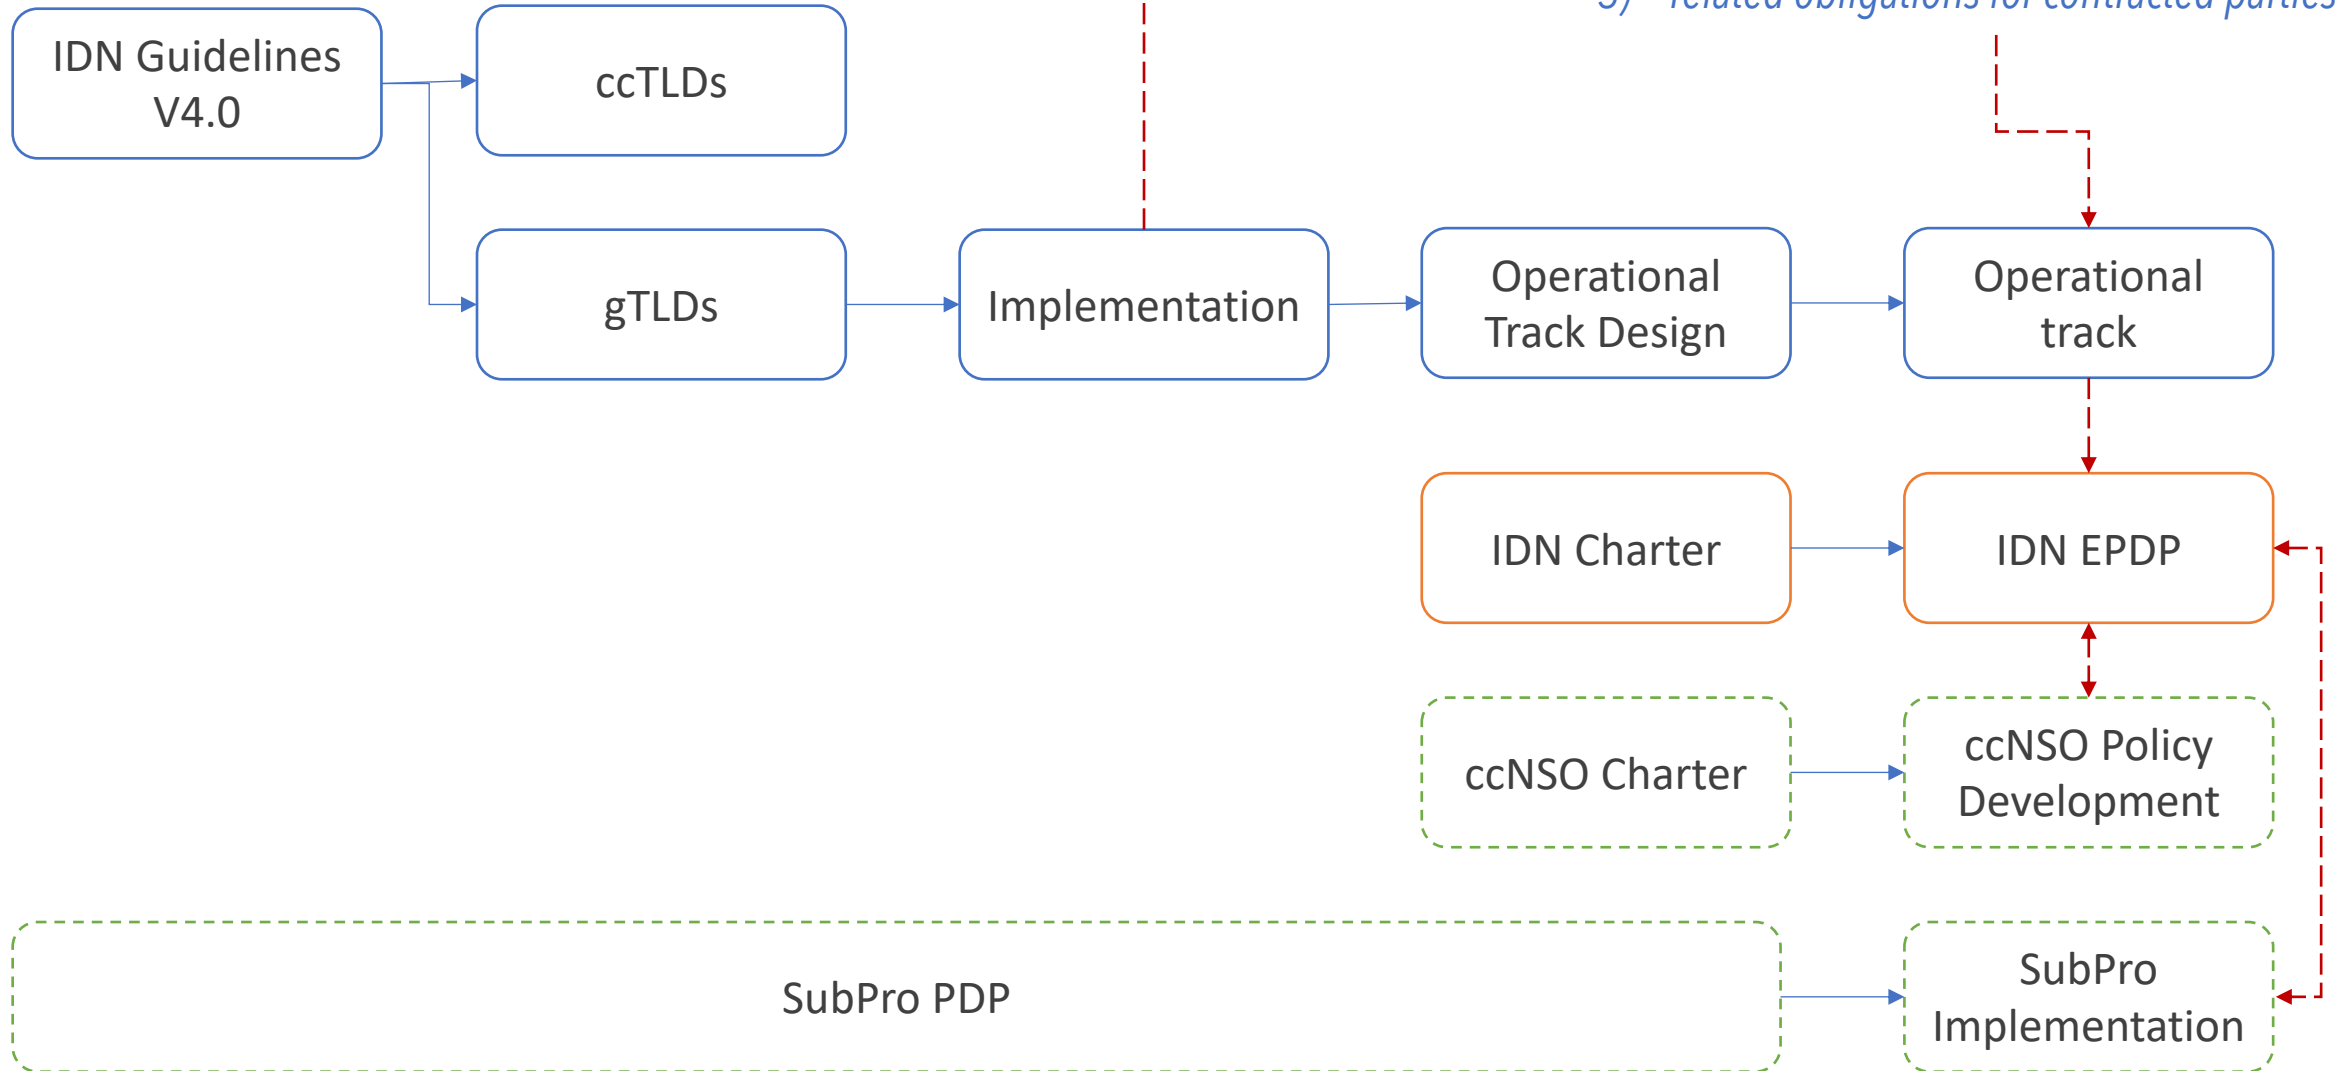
3) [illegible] related obligations for contracted parties

IDN Guidelines V4.0

ccTLDs

gTLDs

Implementation

Operational Track Design

Operational track

IDN Charter

IDN EPDP

ccNSO Charter

ccNSO Policy Development

SubPro PDP

SubPro Implementation